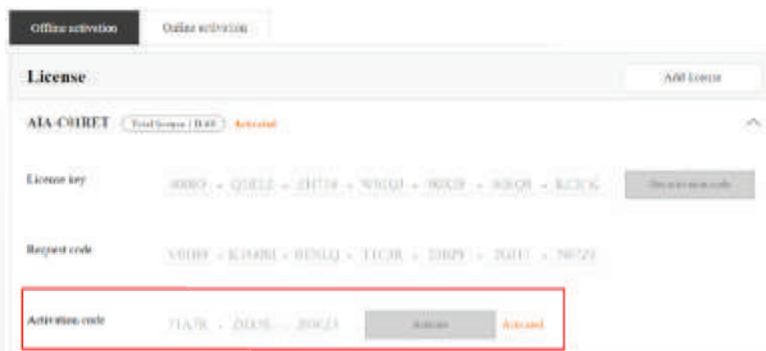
Offline activation

Online activation

License

Add license

AIA-C01RET

Total license | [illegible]

Activated

License key

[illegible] - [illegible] - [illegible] - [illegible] - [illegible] - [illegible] - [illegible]

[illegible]

Request code

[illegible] - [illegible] - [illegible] - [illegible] - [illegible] - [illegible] - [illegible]

Activation code

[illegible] - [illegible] - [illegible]

Activate

Activated